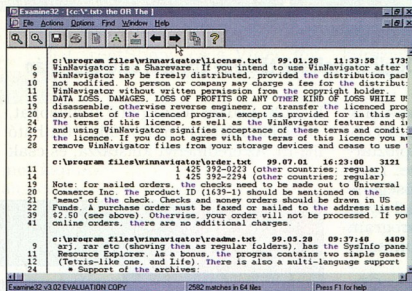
Examine32 - [c:\*.txt> the OR The ]

File Actions Options Find Window Help

c:\program files\winnavigator\license.txt 99.01.20 11:33:58 173
4 WinNavigator is a Shareware. If you intend to use WinNavigator after
9 WinNavigator may be freely distributed, provided the distribution pack
9 not modified. No person or company may charge a fee for the distribut
9 WinNavigator without written permission from the copyright holder.
16 DATA LOSS, DAMAGES, LOSS OF PROFITS OR ANY OTHER KIND OF LOSS WHILE U
19 disassemble, otherwise reverse engineer, or transfer the licenced pro
19 any subset of the licenced program, except as provided for in this ag
22 The terms of this licence, as well as the WinNavigator features and i
22 and using WinNavigator signifies acceptance of these terms and condit
23 the licence. If you do not agree with the terms of this licence you m
24 remove WinNavigator files from your storage devices and cease to use

c:\program files\winnavigator\order.txt 99.07.01 16:23:00 3121
11 1 425 392-0223 (other countries; regular)
12 1 425 392-2294 (other countries; regular)
16 Note: for mailed orders, the checks need to be made out to Universal
17 Commerce Inc. The product ID (1659-1) should be mentioned on the
17 "memo" of the check. Checks and money orders should be drawn in US
18 Funds. A purchase order must be faxed or mailed to the address list
19 $2.50 (see above). Otherwise, your order will not be processed. If yo
20 online orders, there are no additional charges.

c:\program files\winnavigator\readme.txt 99.05.20 09:37:48 4409
6 arj, rar etc (showing them as regular folders), has the SysInfo pan
7 Resource Explorer. As a bonus, the program contains two simple games
8 (Tetris-like one, and Life). There is also a multi-language support
9 * Support of the archives:

Examine32 v3.02 EVALUATION COPY 2582 matches in 64 files Press F1 for help